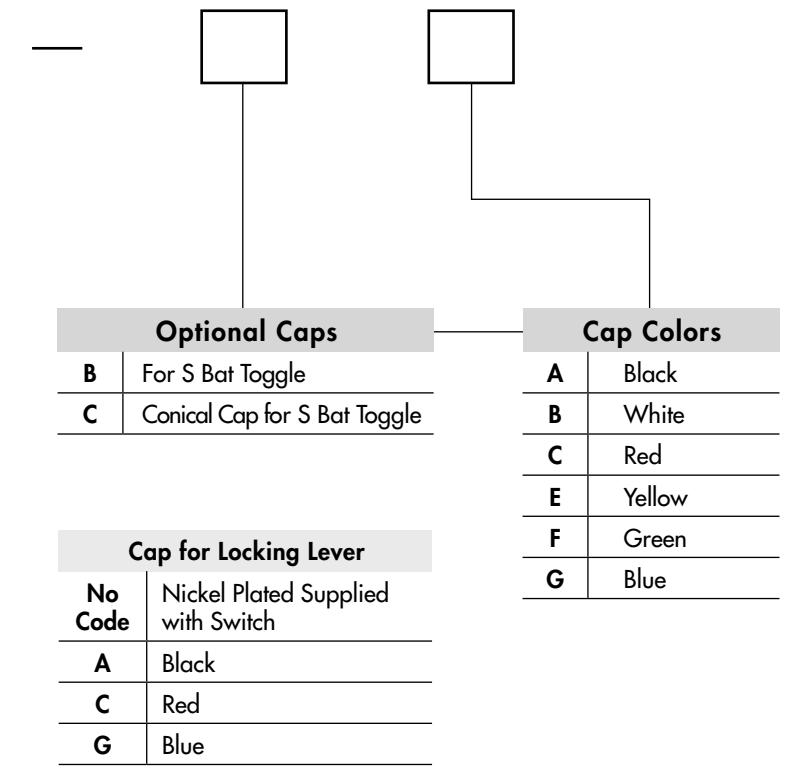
—

| Optional Caps | |
|---|---|
| B | For S Bat Toggle |
| C | Conical Cap for S Bat Toggle |

| Cap Colors | |
|---|---|
| A | Black |
| B | White |
| C | Red |
| E | Yellow |
| F | Green |
| G | Blue |

| Cap for Locking Lever | |
|---|---|
| No Code | Nickel Plated Supplied with Switch |
| A | Black |
| C | Red |
| G | Blue |